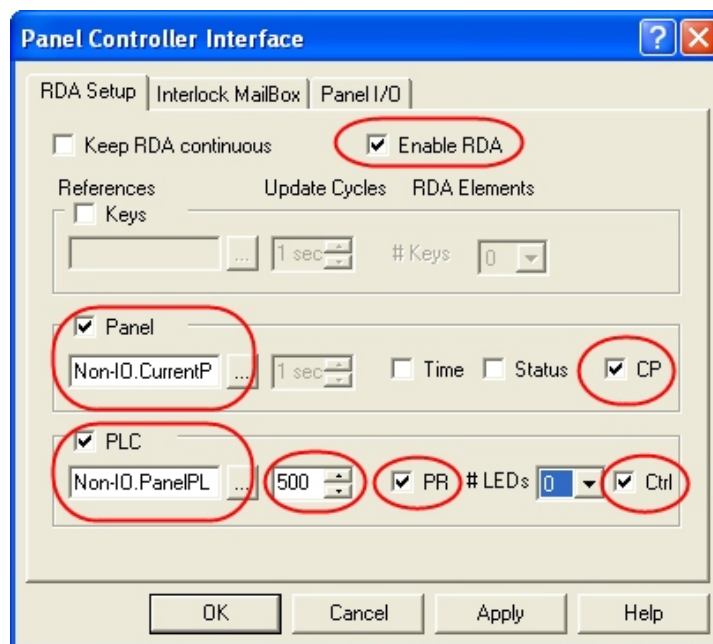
Panel Controller Interface

RDA Setup | Interlock MailBox | Panel I/O

Keep RDA continuous

Enable RDA

References

Update Cycles

RDA Elements

Keys

...

1 sec

# Keys

0

Panel

Non-IO.CurrentP

...

1 sec

Time

Status

CP

PLC

Non-IO.PanelPL

...

500

PR

# LEDs

0

Ctrl

OK

Cancel

Apply

Help